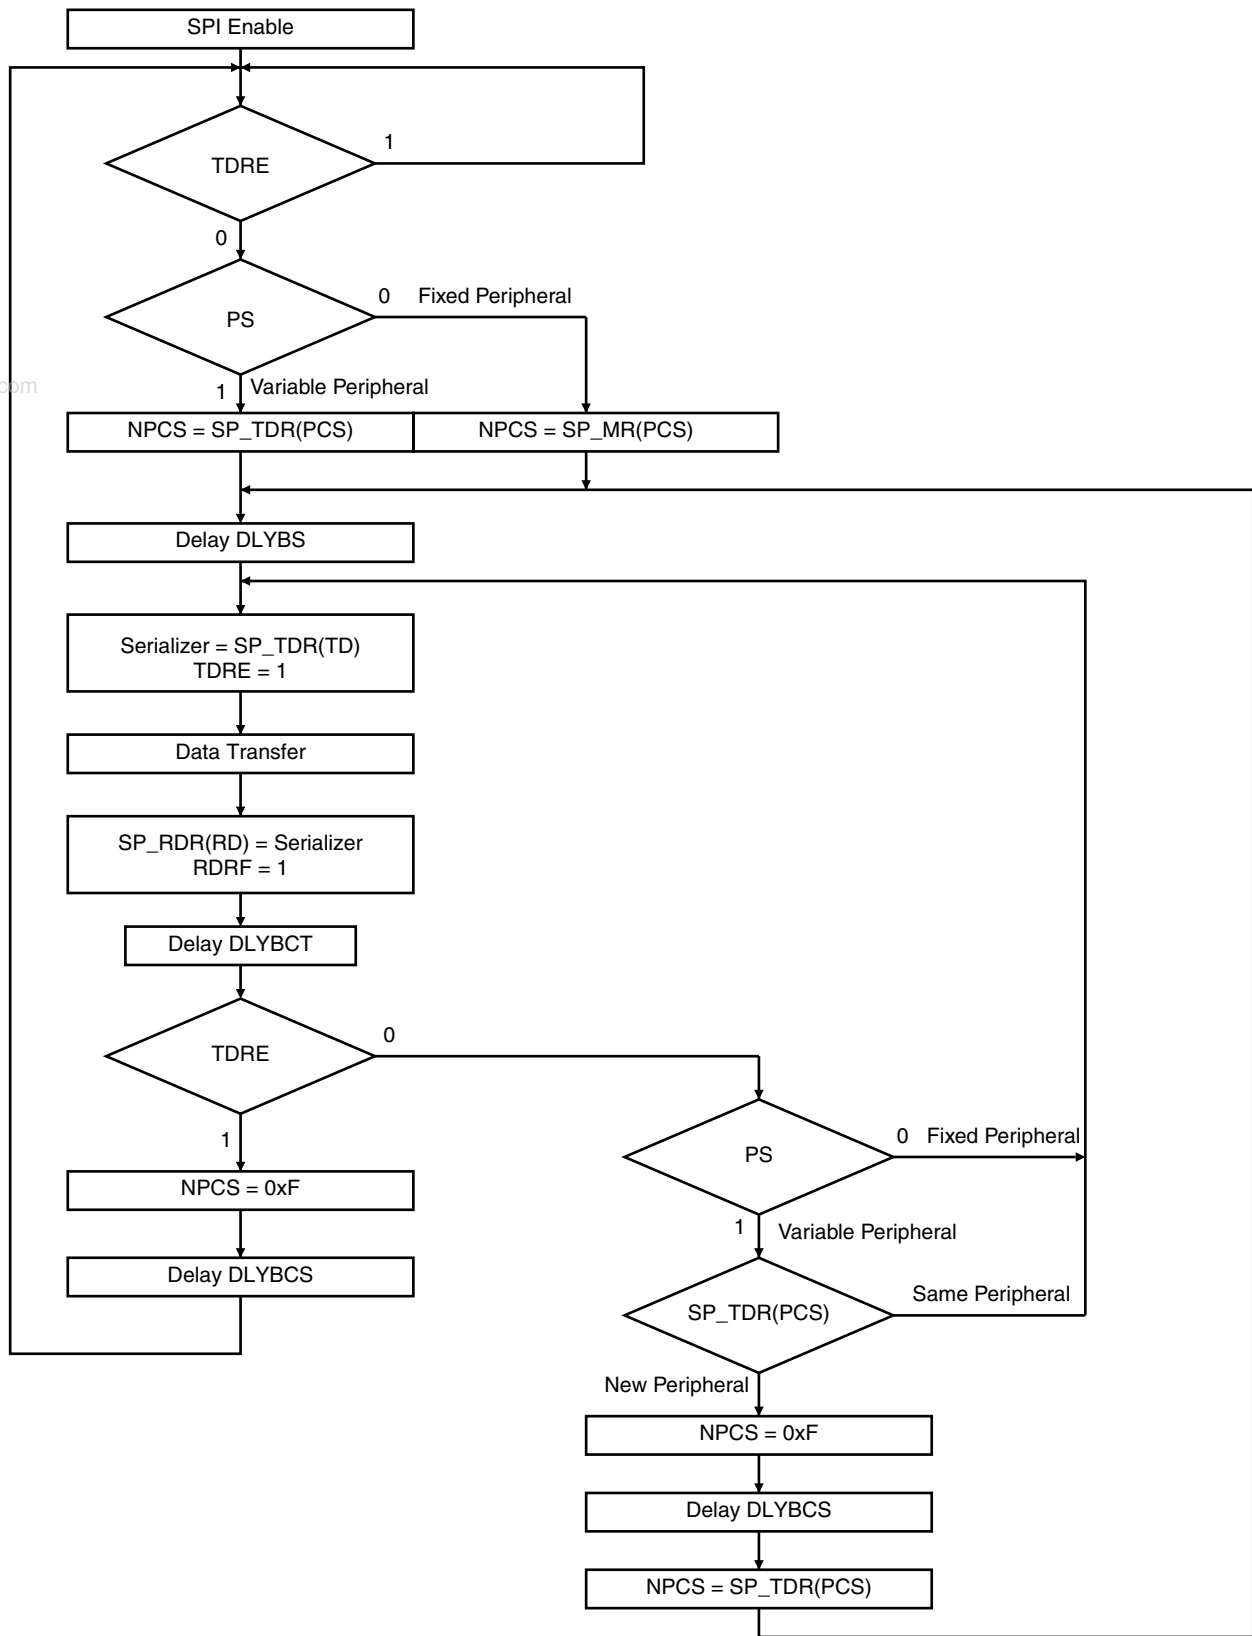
SPI Enable

TDRE

1

0

PS

0 Fixed Peripheral

com

1 Variable Peripheral

NPCS = SP_TDR(PCS)

NPCS = SP_MR(PCS)

Delay DLYBS

Serializer = SP_TDR(TD)
TDRE = 1

Data Transfer

SP_RDR(RD) = Serializer
RDRF = 1

Delay DLYBCT

TDRE

0

1

NPCS = 0xF

Delay DLYBCS

PS

0 Fixed Peripheral

1 Variable Peripheral

SP_TDR(PCS)

Same Peripheral

New Peripheral

NPCS = 0xF

Delay DLYBCS

NPCS = SP_TDR(PCS)